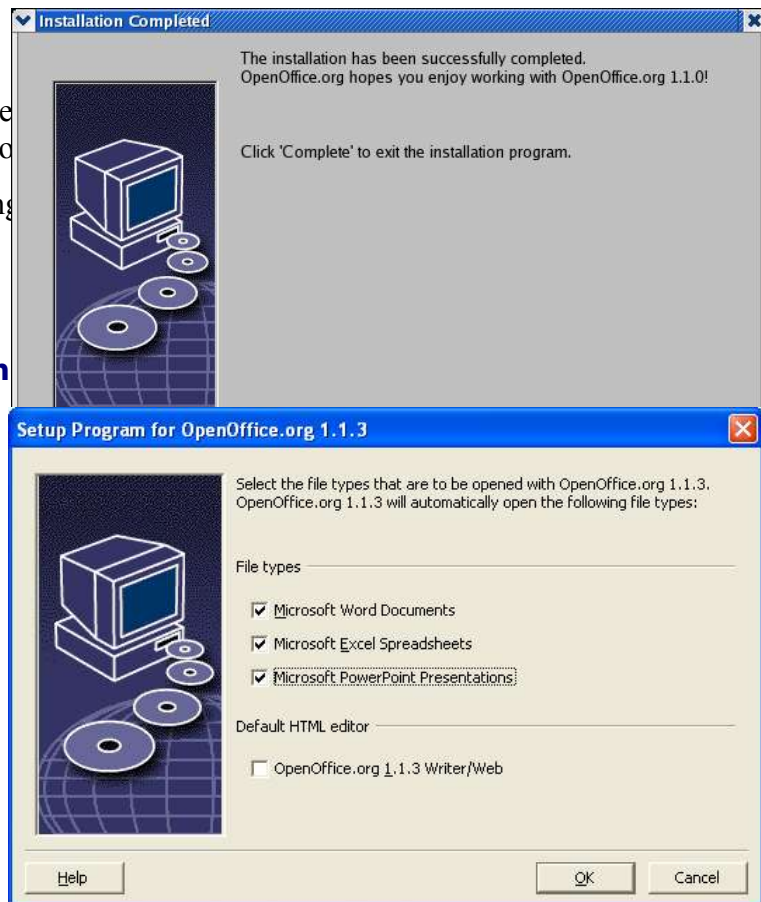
Installation Completed

The installation has been successfully completed.
OpenOffice.org hopes you enjoy working with OpenOffice.org 1.1.0!

Click 'Complete' to exit the installation program.

e
o
ng
n

Setup Program for OpenOffice.org 1.1.3

Select the file types that are to be opened with OpenOffice.org 1.1.3. OpenOffice.org 1.1.3 will automatically open the following file types:

File types

☑ Microsoft Word Documents

☑ Microsoft Excel Spreadsheets

☑ Microsoft PowerPoint Presentations

Default HTML editor

☐ OpenOffice.org 1.1.3 Writer/Web

Help

OK

Cancel